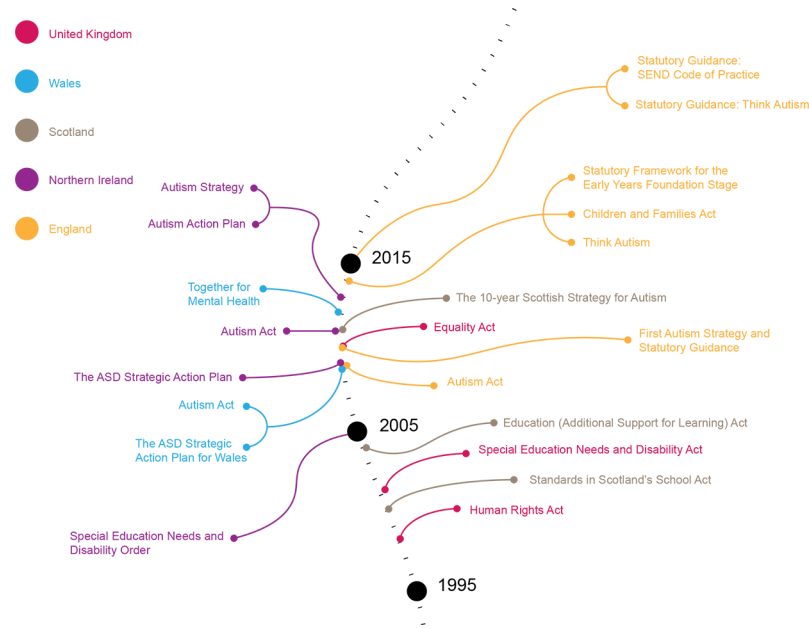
United Kingdom

Wales

Scotland

Northern Ireland

England

Statutory Guidance: SEND Code of Practice

Statutory Guidance: Think Autism

Statutory Framework for the Early Years Foundation Stage

Children and Families Act

Think Autism

Autism Strategy

Autism Action Plan

2015

Together for Mental Health

The 10-year Scottish Strategy for Autism

Autism Act

Equality Act

First Autism Strategy and Statutory Guidance

The ASD Strategic Action Plan

Autism Act

Autism Act

The ASD Strategic Action Plan for Wales

2005

Education (Additional Support for Learning) Act

Special Education Needs and Disability Act

Standards in Scotland's School Act

Human Rights Act

Special Education Needs and Disability Order

1995